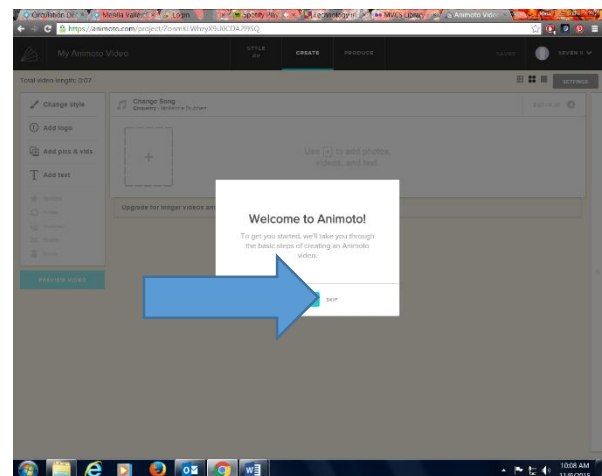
Circulation De | Mentor Valley | Login | Spotify We | Legitimology | MVC's Library | Animoto Video

https://animoto.com/project/7onnrKLWhryX9U8CD4795Q

My Animoto Video

STYLE

CREATE

PRODUCE

SEVEN II

Total video length: 0:07

SETTINGS

Change style

Add logo

Add pics & vids

Add text

PREVIEW VIDEO

Change Song

Use + to add photos, videos, and text.

Upgrade for longer videos an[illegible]

Welcome to Animoto!

To get you started, we'll take you through the basic steps of creating an Animoto video.

SKIP

10:08 AM